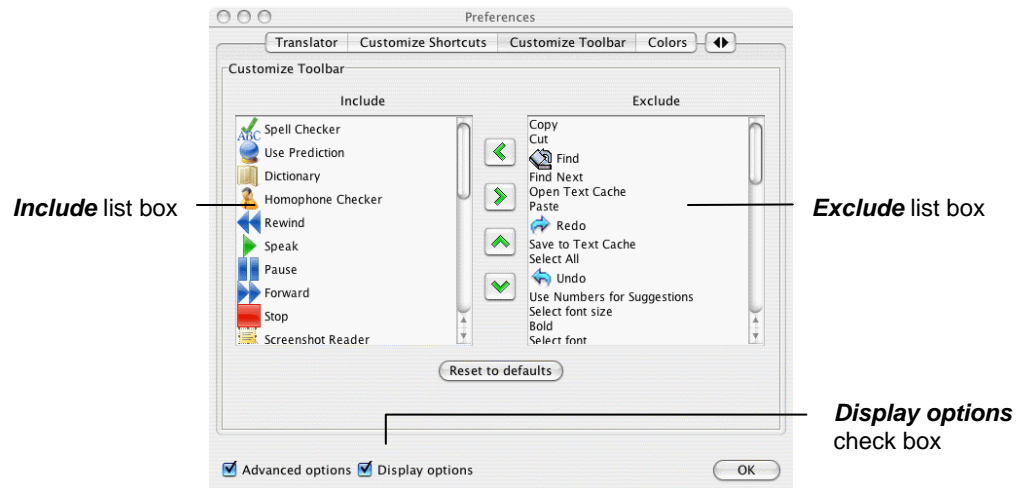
Preferences

Translator | Customize Shortcuts | Customize Toolbar | Colors

Customize Toolbar

Include

Spell Checker
Use Prediction
Dictionary
Homophone Checker
Rewind
Speak
Pause
Forward
Stop
Screenshot Reader

Exclude

Copy
Cut
Find
Find Next
Open Text Cache
Paste
Redo
Save to Text Cache
Select All
Undo
Use Numbers for Suggestions
Select font size
Bold
Select font

*Include* list box

*Exclude* list box

Reset to defaults

*Display options* check box

Advanced options
Display options

OK